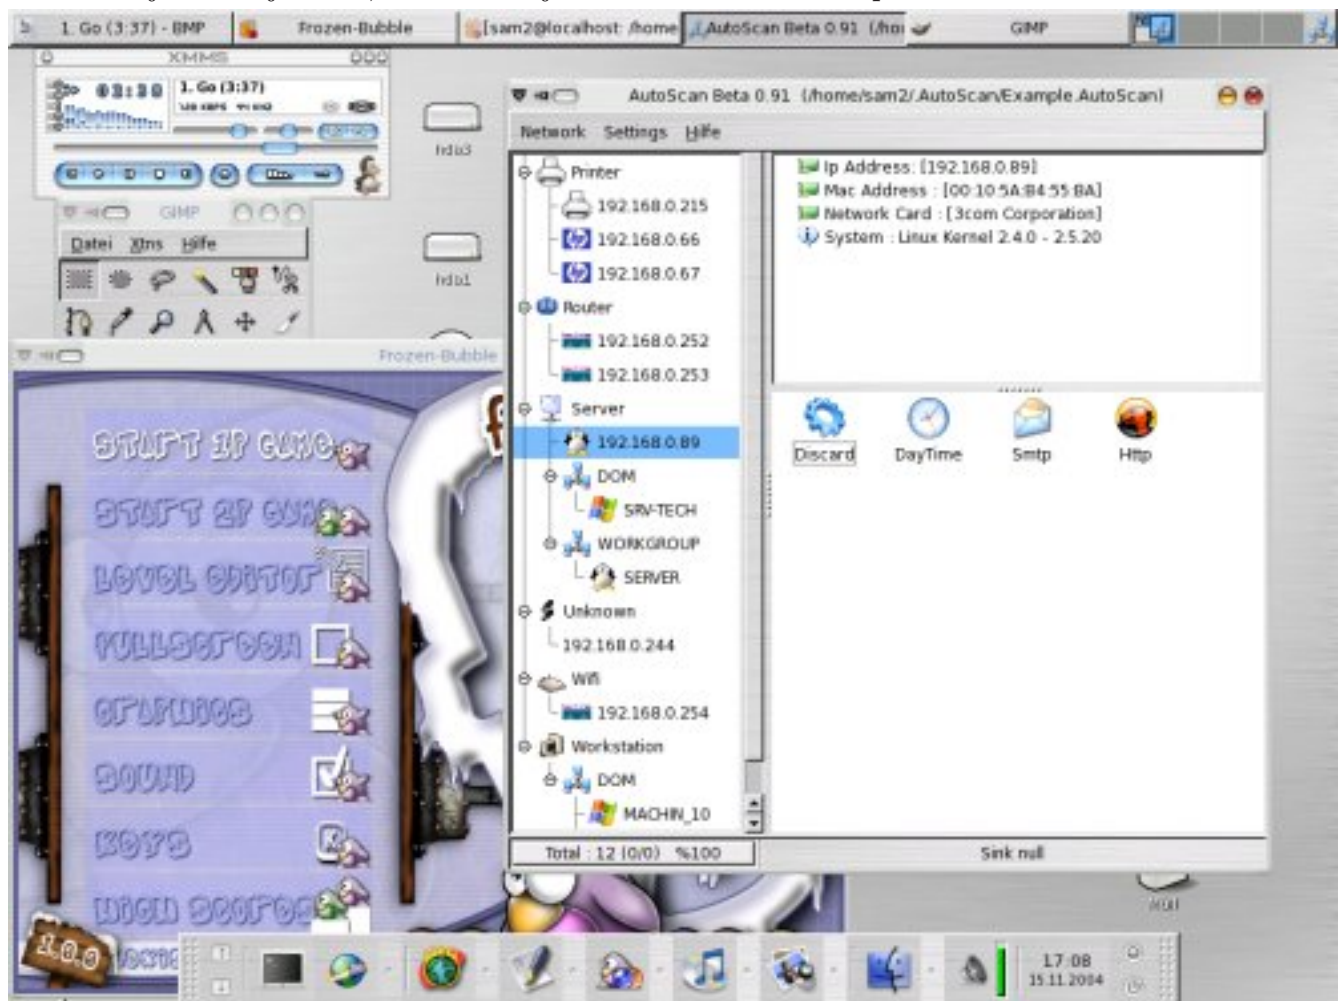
1. Go (3:37) - BMP
Frozen-Bubble
[sam2@localhost: /home
AutoScan Beta 0.91 (/hoi
GIMP

XMMS
01:30
1. Go (3:37)

hdb3
hdb1

GIMP
Datei Xtns Hilfe

Frozen-Bubble
START 1P GAME
START 2P GAME
LEVEL EDITOR
FULLSCREEN
GRAPHICS
SOUND
KEYS
HIGH SCORES
1.0.0

AutoScan Beta 0.91 (/home/sam2/.AutoScan/Example.AutoScan)
Network Settings Hilfe

Printer
192.168.0.215
192.168.0.66
192.168.0.67
Router
192.168.0.252
192.168.0.253
Server
192.168.0.89
DOM
SRV-TECH
WORKGROUP
SERVER
Unknown
192.168.0.244
Wifi
192.168.0.254
Workstation
DOM
MACHIN_10

Ip Address: [192.168.0.89]
Mac Address : [00:10:5A:B4:55:BA]
Network Card : [3com Corporation]
System : Linux Kernel 2.4.0 - 2.5.20

Discard
DayTime
Smtp
Http

Total : 12 (0/0) %100
Sink null

17:08
15.11.2004